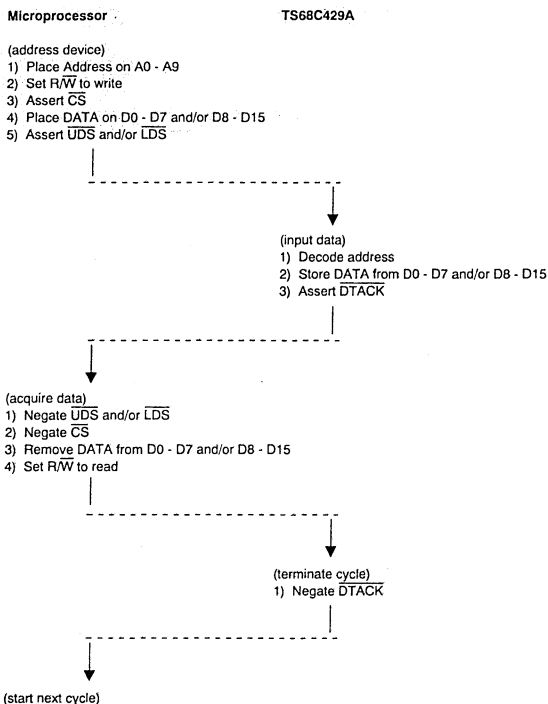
Microprocessor

TS68C429A

(address device)
1) Place Address on A0 - A9
2) Set R/$\overline{W}$ to write
3) Assert $\overline{CS}$
4) Place DATA on D0 - D7 and/or D8 - D15
5) Assert $\overline{UDS}$ and/or $\overline{LDS}$

(input data)
1) Decode address
2) Store DATA from D0 - D7 and/or D8 - D15
3) Assert $\overline{DTACK}$

(acquire data)
1) Negate $\overline{UDS}$ and/or $\overline{LDS}$
2) Negate $\overline{CS}$
3) Remove DATA from D0 - D7 and/or D8 - D15
4) Set R/$\overline{W}$ to read

(terminate cycle)
1) Negate $\overline{DTACK}$

(start next cycle)